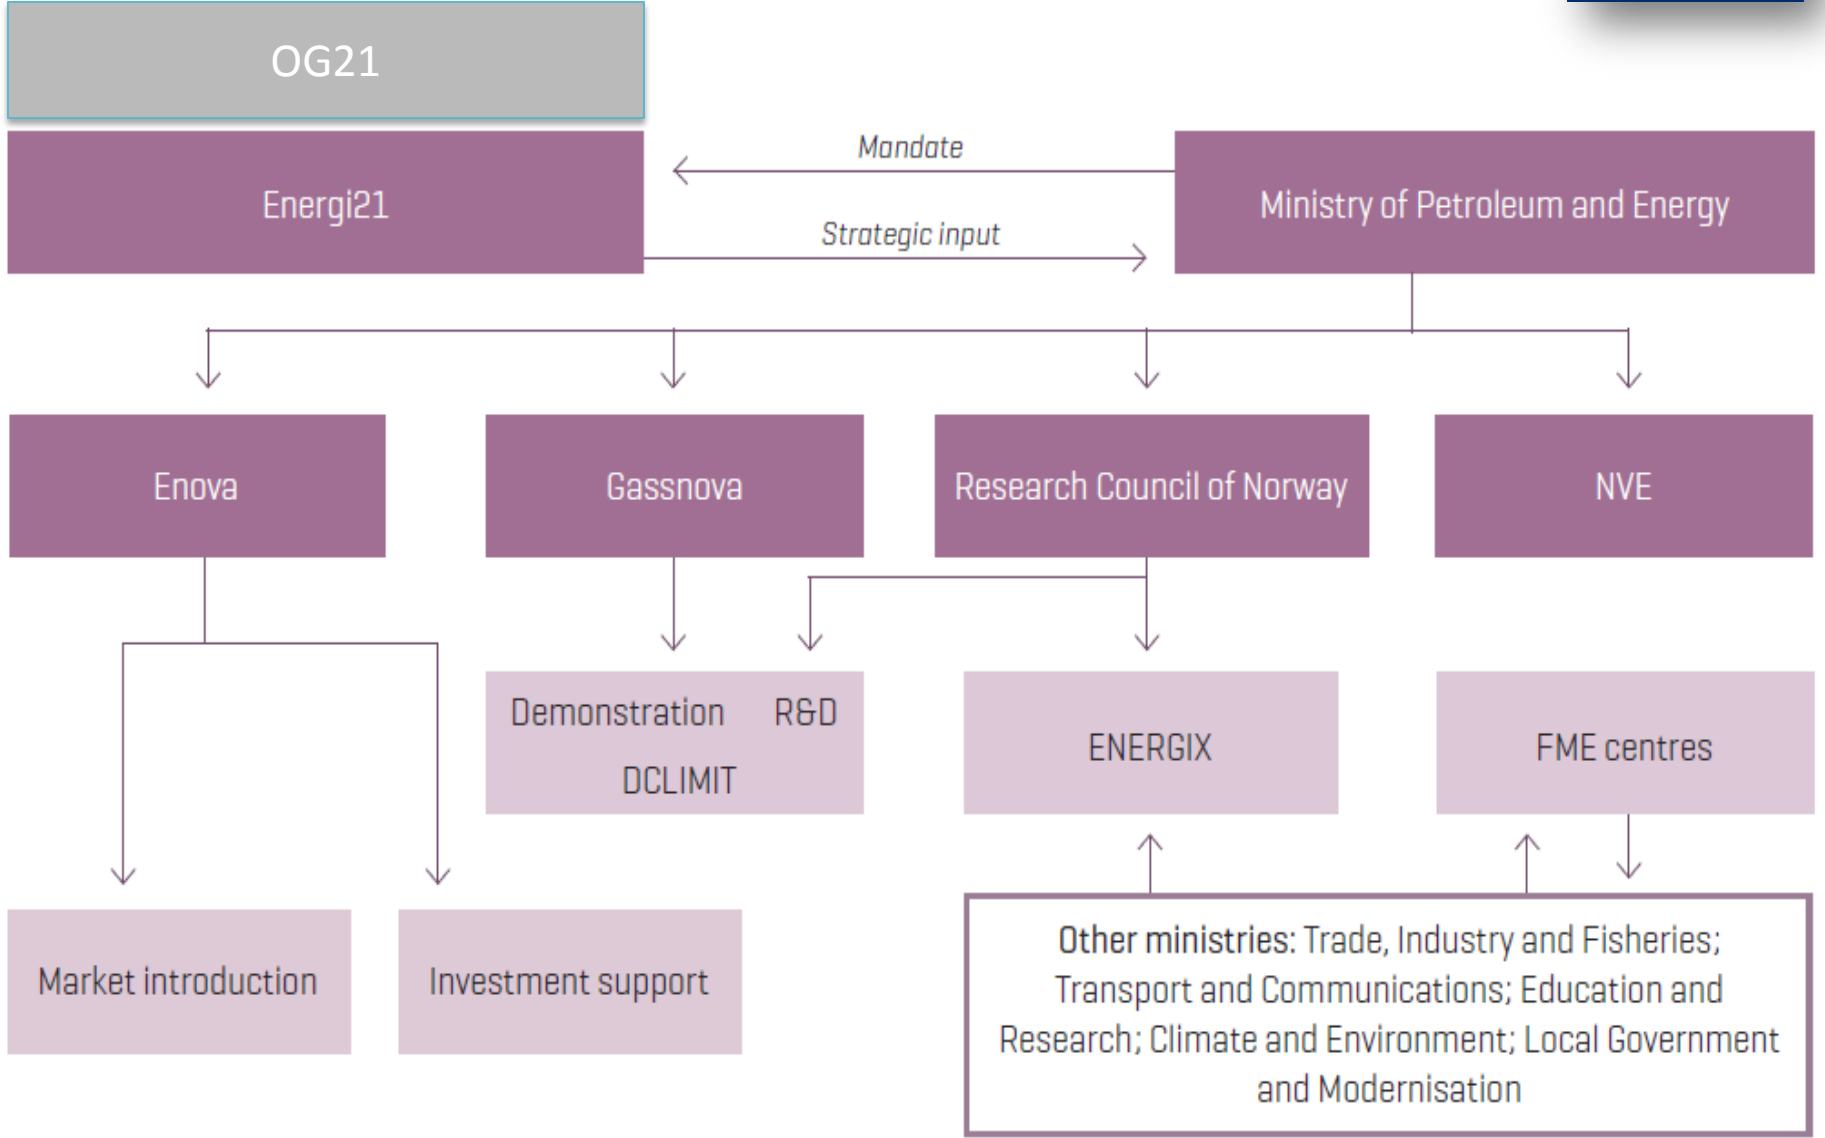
OG21

Energi21

Mandate

Strategic input

Ministry of Petroleum and Energy

Enova

Gassnova

Research Council of Norway

NVE

Demonstration R&D
DCLIMIT

ENERGIX

FME centres

Market introduction

Investment support

Other ministries: Trade, Industry and Fisheries; Transport and Communications; Education and Research; Climate and Environment; Local Government and Modernisation